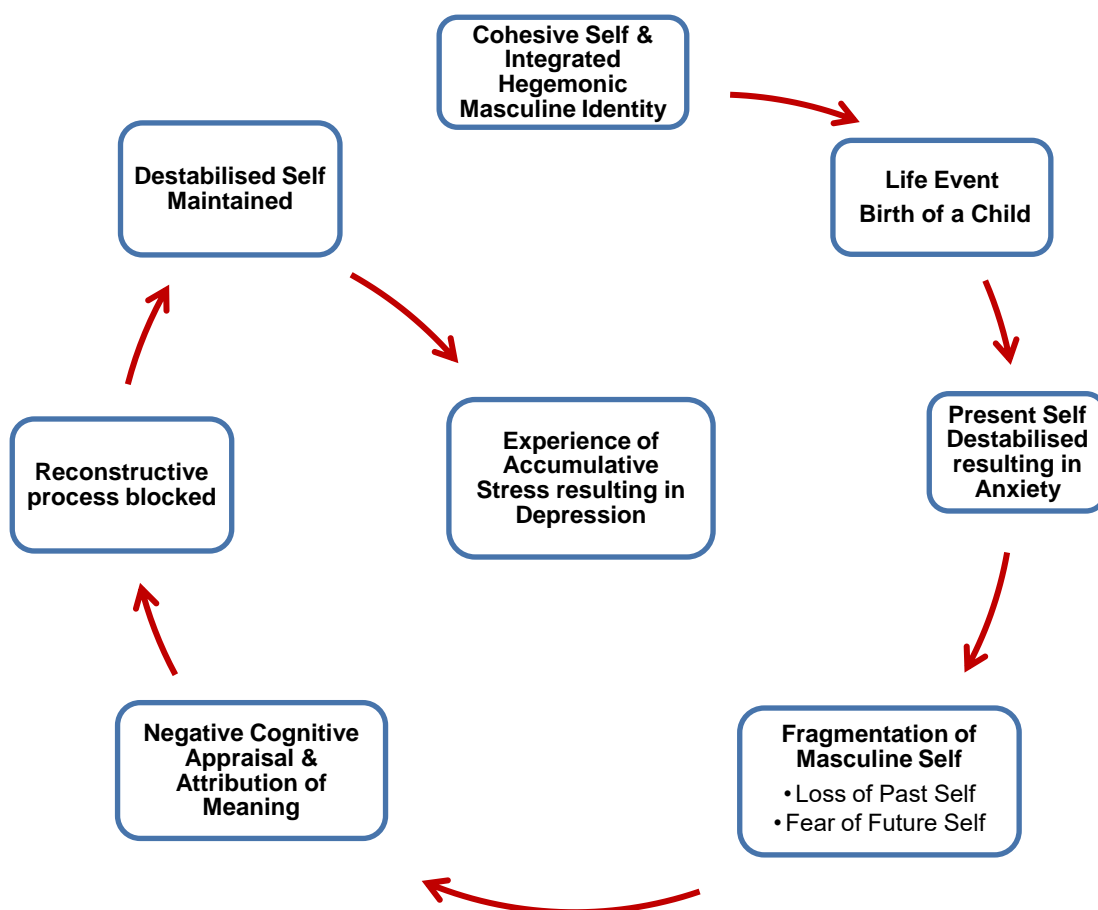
Cohesive Self & Integrated Hegemonic Masculine Identity

Life Event
Birth of a Child

Present Self Destabilised resulting in Anxiety

Fragmentation of Masculine Self
• Loss of Past Self
• Fear of Future Self

Negative Cognitive Appraisal & Attribution of Meaning

Reconstructive process blocked

Destabilised Self Maintained

Experience of Accumulative Stress resulting in Depression